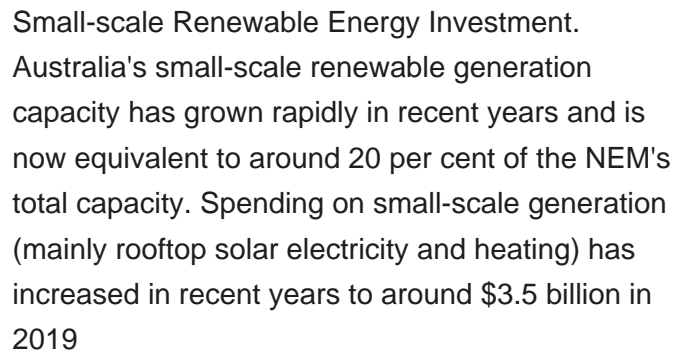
Small-scale Renewable Energy Investment. Australia's small-scale renewable generation capacity has grown rapidly in recent years and is now equivalent to around 20 per cent of the NEM's total capacity. Spending on small-scale generation (mainly rooftop solar electricity and heating) has increased in recent years to around \$3.5 billion in 2019